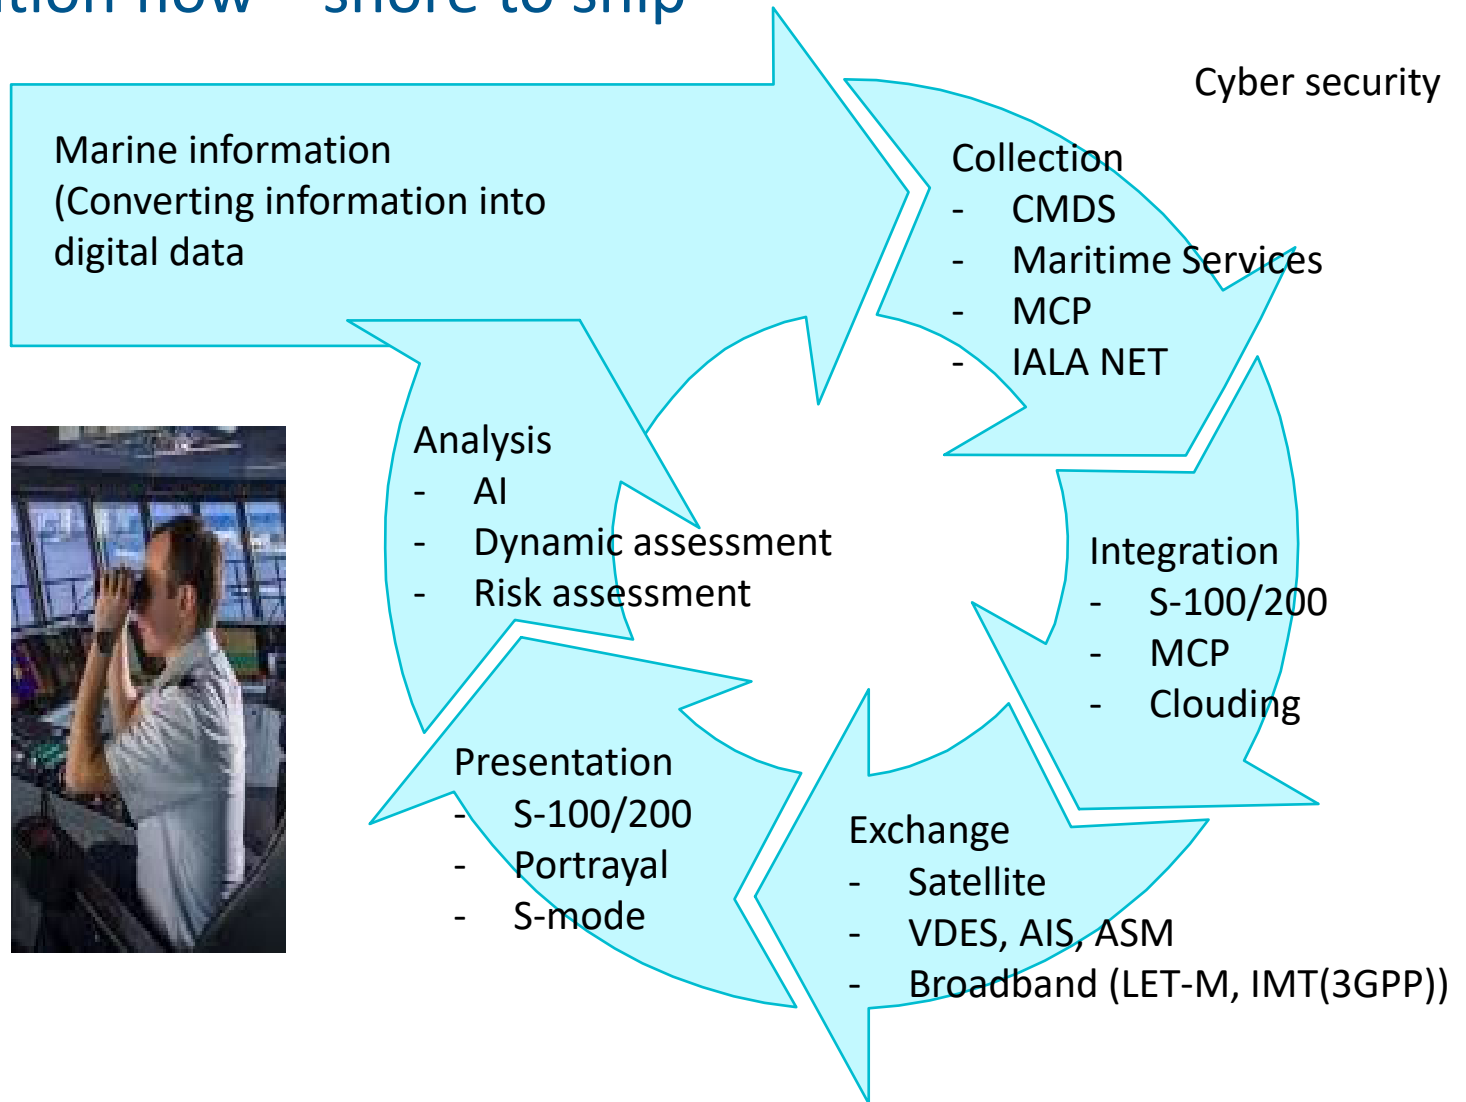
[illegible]tion flow – shore to ship

Marine information (Converting information into digital data

Cyber security

Collection
- CMDS
- Maritime Services
- MCP
- IALA NET

Analysis
- AI
- Dynamic assessment
- Risk assessment

Integration
- S-100/200
- MCP
- Clouding

Presentation
- S-100/200
- Portrayal
- S-mode

Exchange
- Satellite
- VDES, AIS, ASM
- Broadband (LET-M, IMT(3GPP))